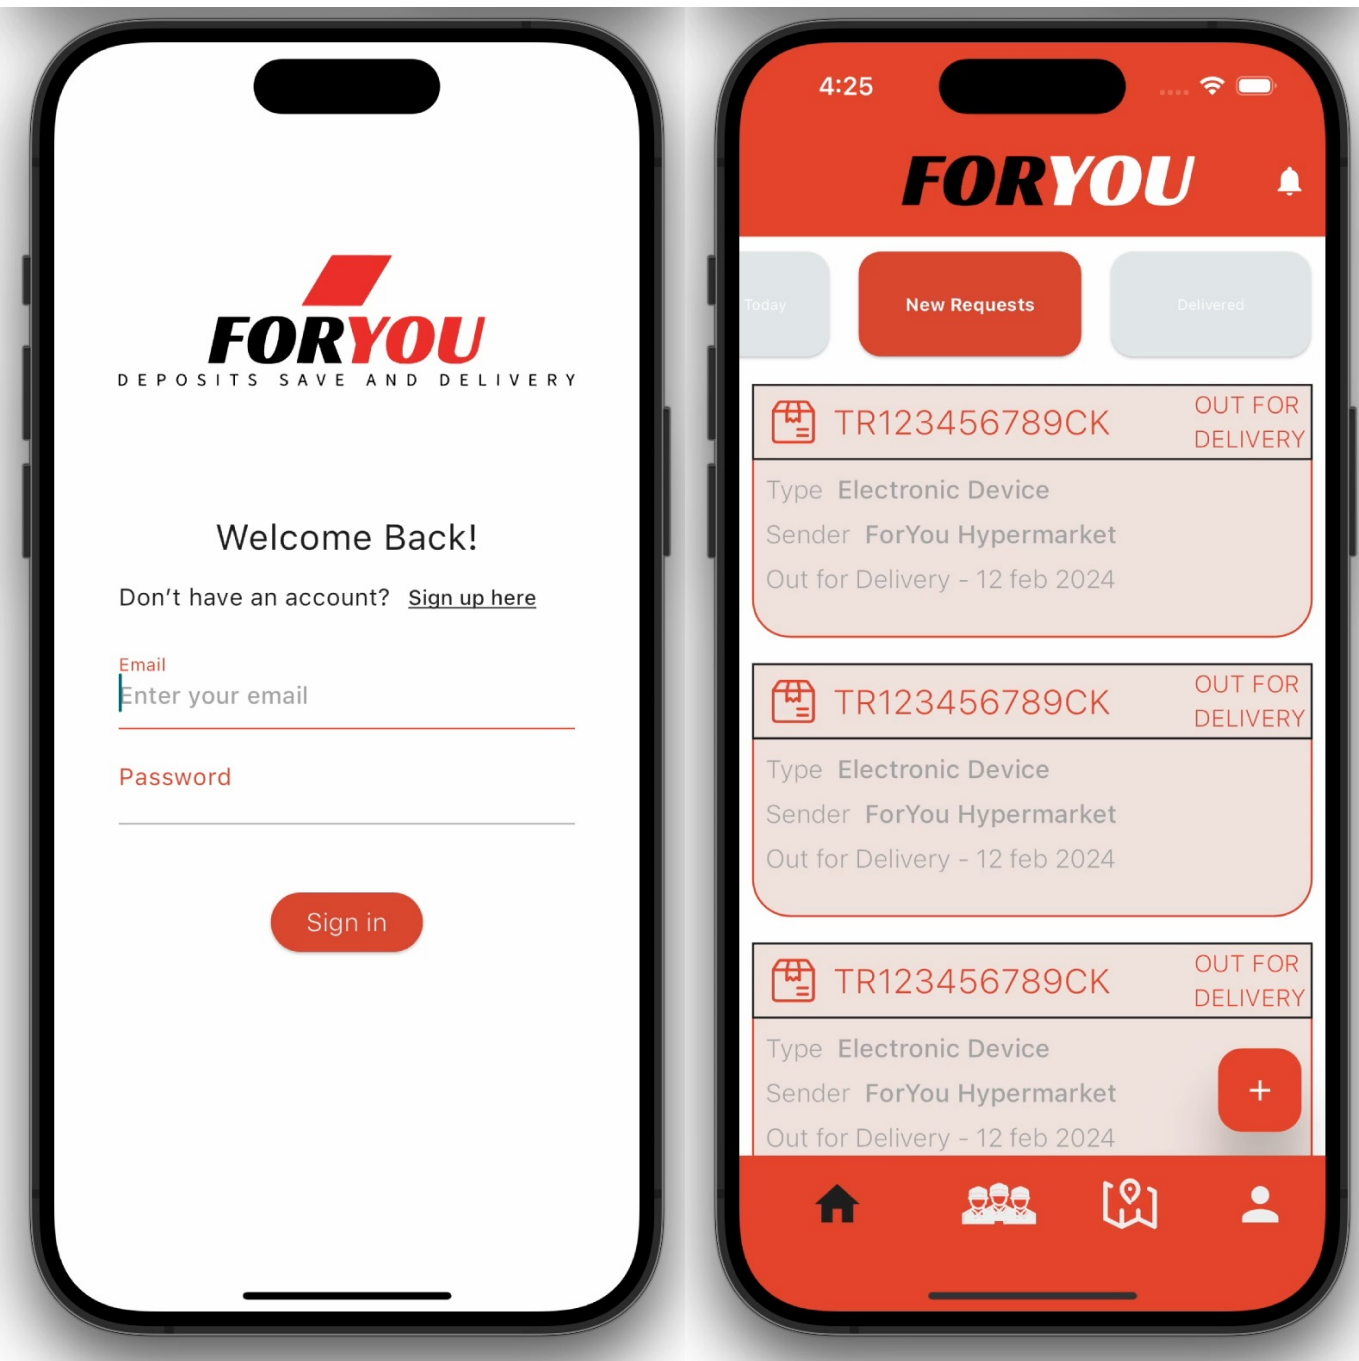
FORYOU
DEPOSITS SAVE AND DELIVERY

Welcome Back!

Don't have an account? Sign up here

Email
Enter your email

Password

Sign in

4:25

FORYOU

Today New Requests Delivered

TR123456789CK OUT FOR DELIVERY
Type Electronic Device
Sender ForYou Hypermarket
Out for Delivery - 12 feb 2024

TR123456789CK OUT FOR DELIVERY
Type Electronic Device
Sender ForYou Hypermarket
Out for Delivery - 12 feb 2024

TR123456789CK OUT FOR DELIVERY
Type Electronic Device
Sender ForYou Hypermarket
Out for Delivery - 12 feb 2024

+